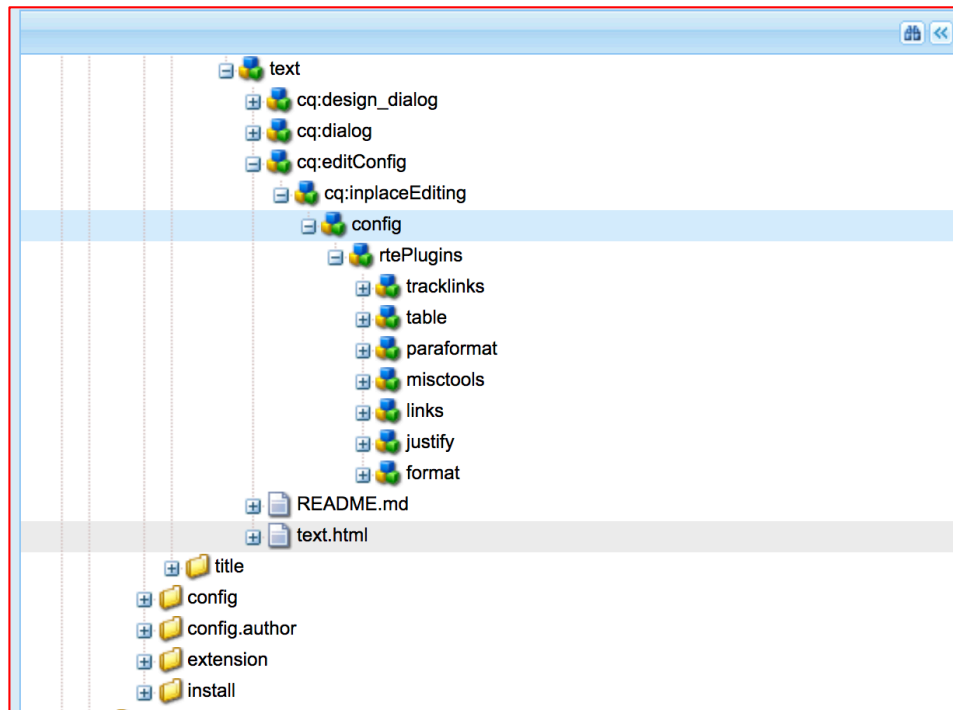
text
cq:design_dialog
cq:dialog
cq:editConfig
cq:inplaceEditing
config
rtePlugins
tracklinks
table
paraformat
misctools
links
justify
format
README.md
text.html
title
config
config.author
extension
install